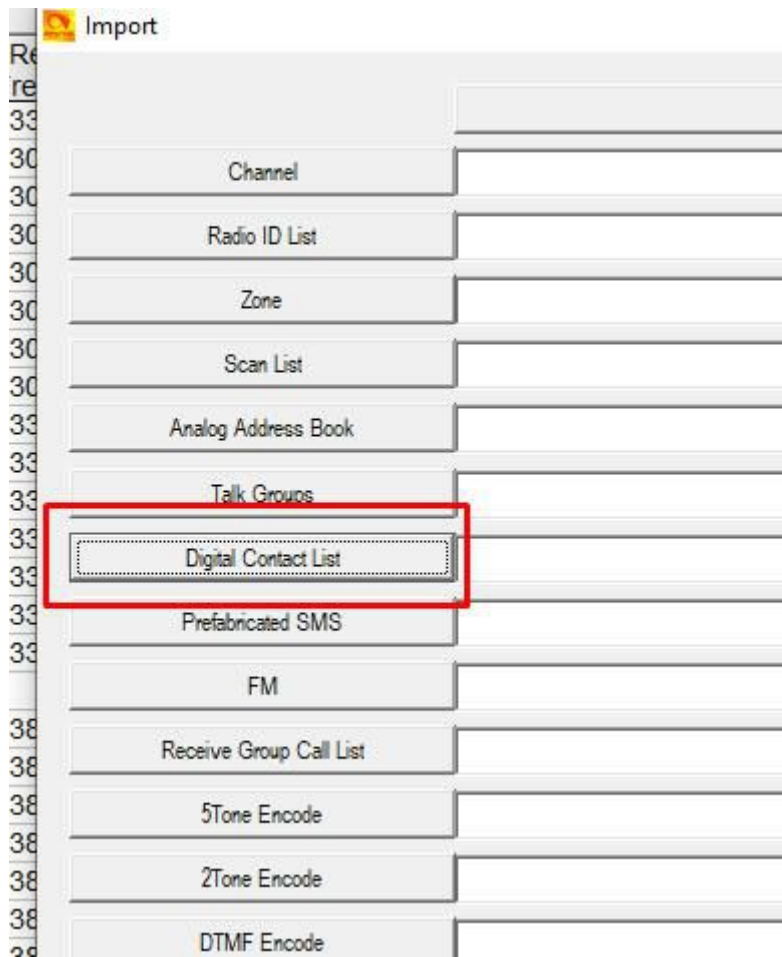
Import

Re
re
33
30
30
30
30
30
30
30
33
33
33
33
33
33
33
38
38
38
38
38
38

Channel

Radio ID List

Zone

Scan List

Analog Address Book

Talk Groups

Digital Contact List

Prefabricated SMS

FM

Receive Group Call List

5Tone Encode

2Tone Encode

DTMF Encode